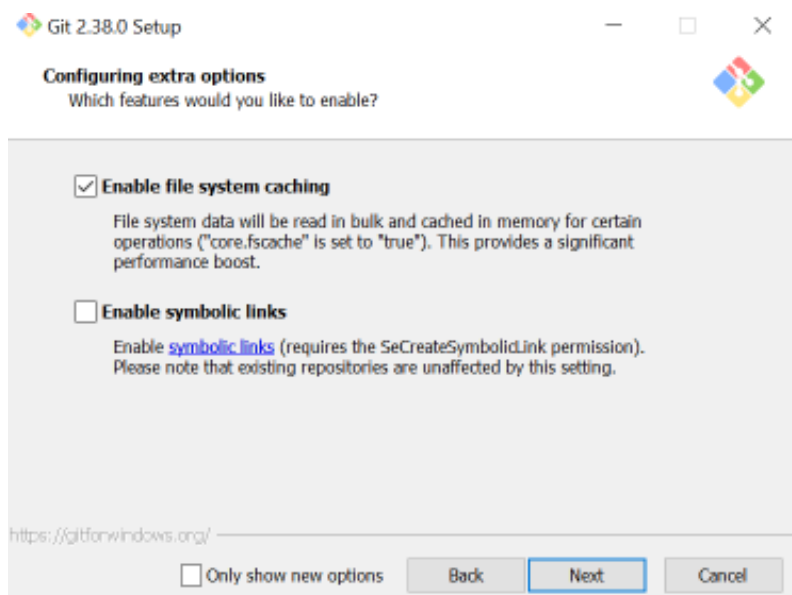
Git 2.38.0 Setup

Configuring extra options
Which features would you like to enable?

Enable file system caching

File system data will be read in bulk and cached in memory for certain operations ("core.fscache" is set to "true"). This provides a significant performance boost.

Enable symbolic links

Enable symbolic links (requires the SeCreateSymbolicLink permission). Please note that existing repositories are unaffected by this setting.

https://gitforwindows.org/

Only show new options

Back

Next

Cancel